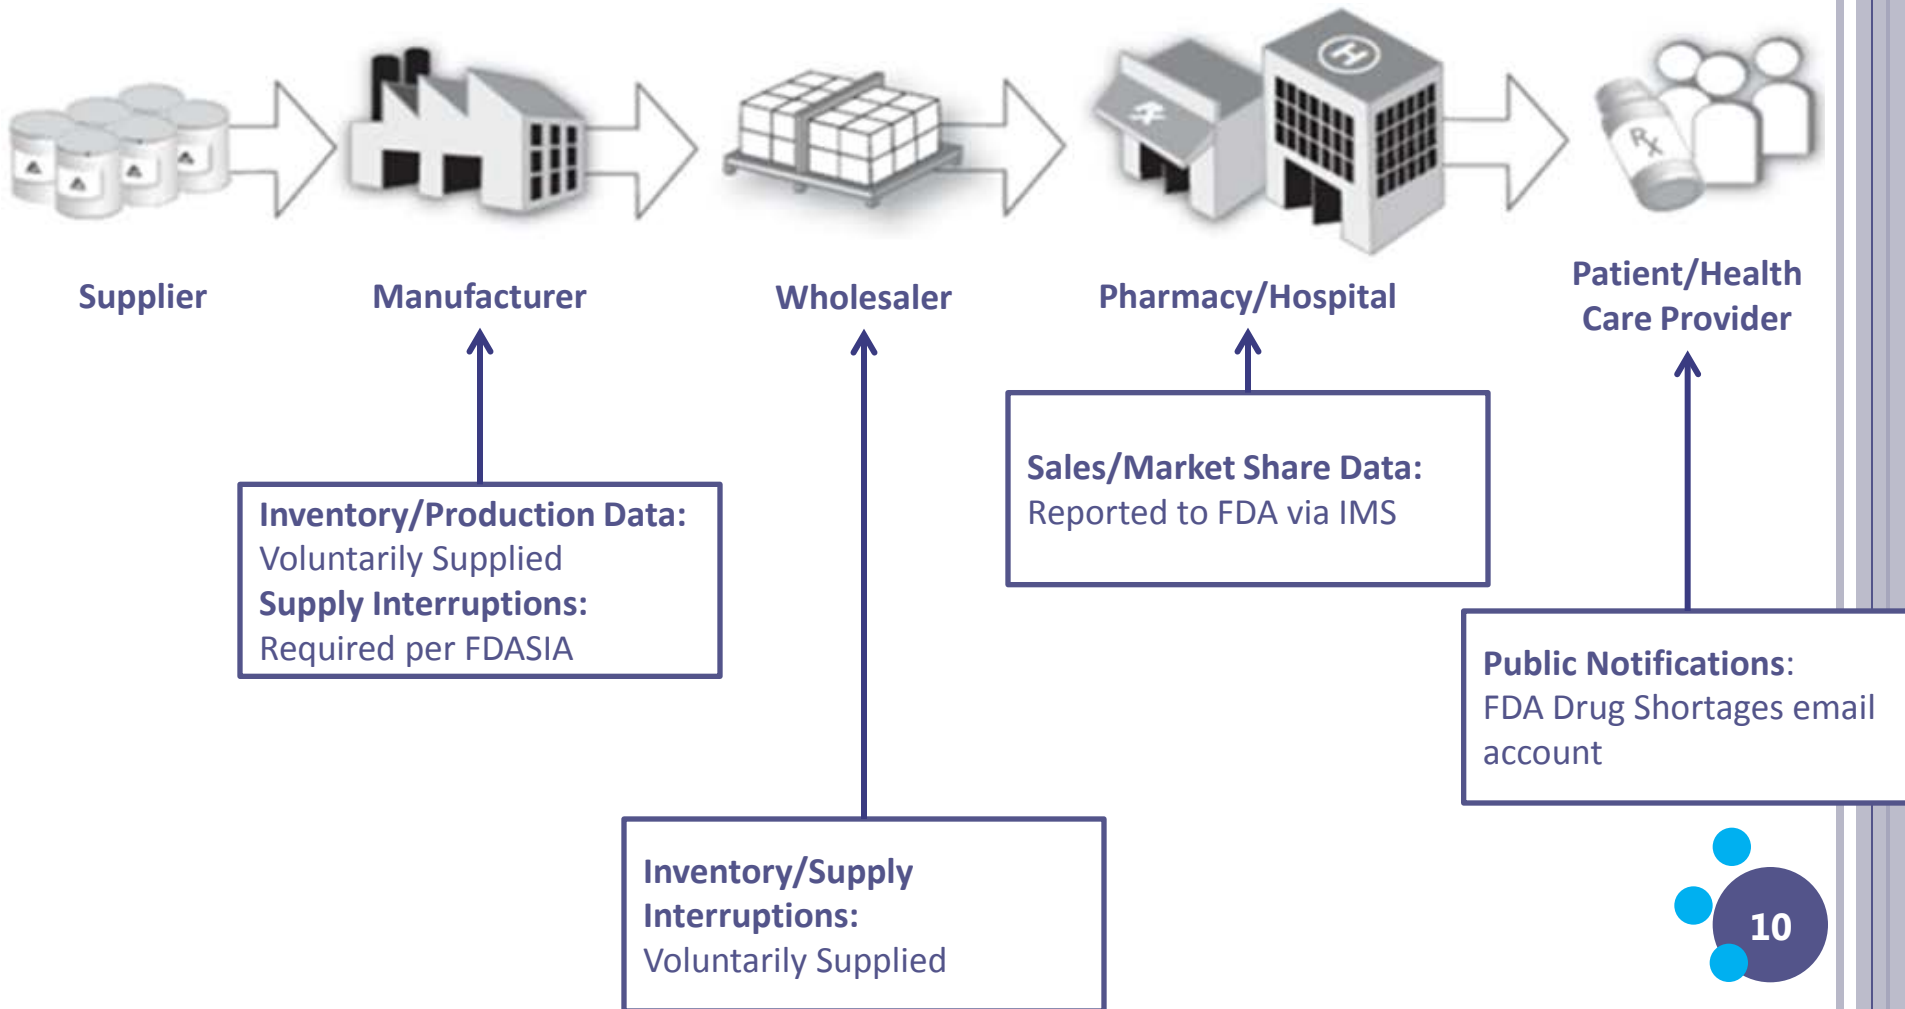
Supplier

Manufacturer

Wholesaler

Pharmacy/Hospital

Patient/Health Care Provider

Inventory/Production Data: Voluntarily Supplied
Supply Interruptions: Required per FDASIA

Sales/Market Share Data: Reported to FDA via IMS

Public Notifications: FDA Drug Shortages email account

Inventory/Supply Interruptions: Voluntarily Supplied

10